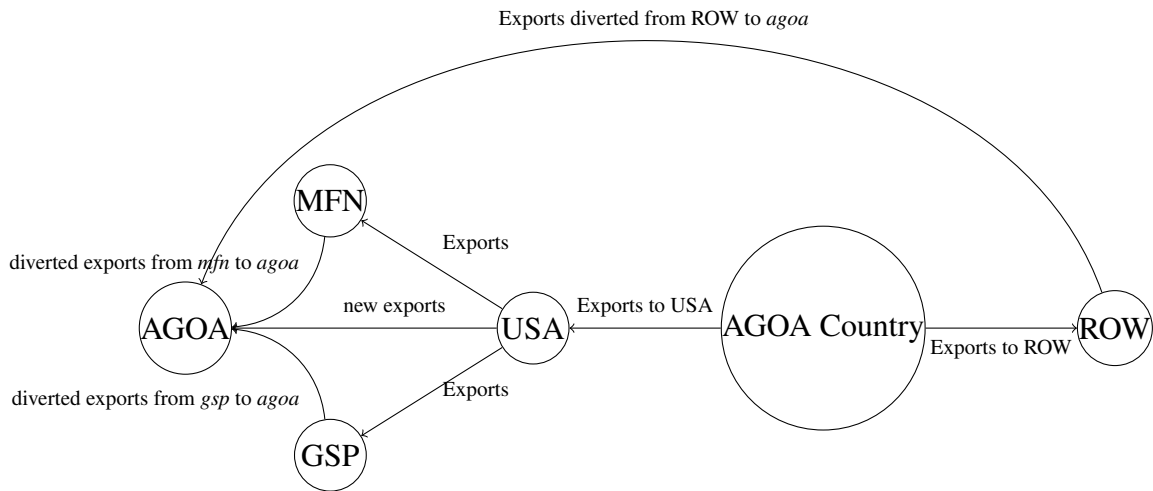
Exports diverted from ROW to *agoa*

MFN

Exports

diverted exports from *mfn* to *agoa*

AGOA

new exports

USA

Exports to USA

AGOA Country

ROW

Exports to ROW

Exports

diverted exports from *gsp* to *agoa*

GSP